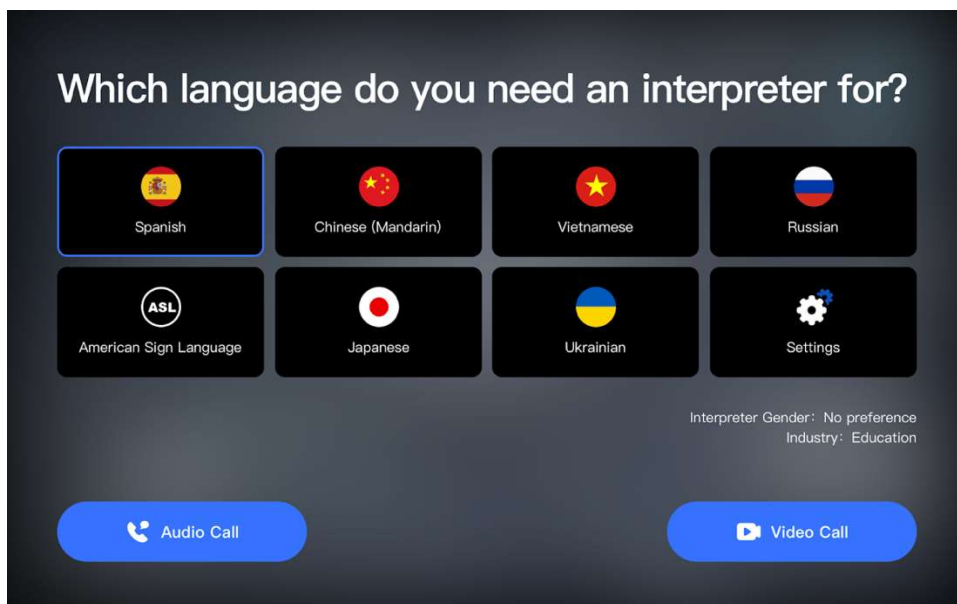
Which language do you need an interpreter for?

Spanish

Chinese (Mandarin)

Vietnamese

Russian

ASL

American Sign Language

Japanese

Ukrainian

Settings

Interpreter Gender: No preference
Industry: Education

Audio Call

Video Call